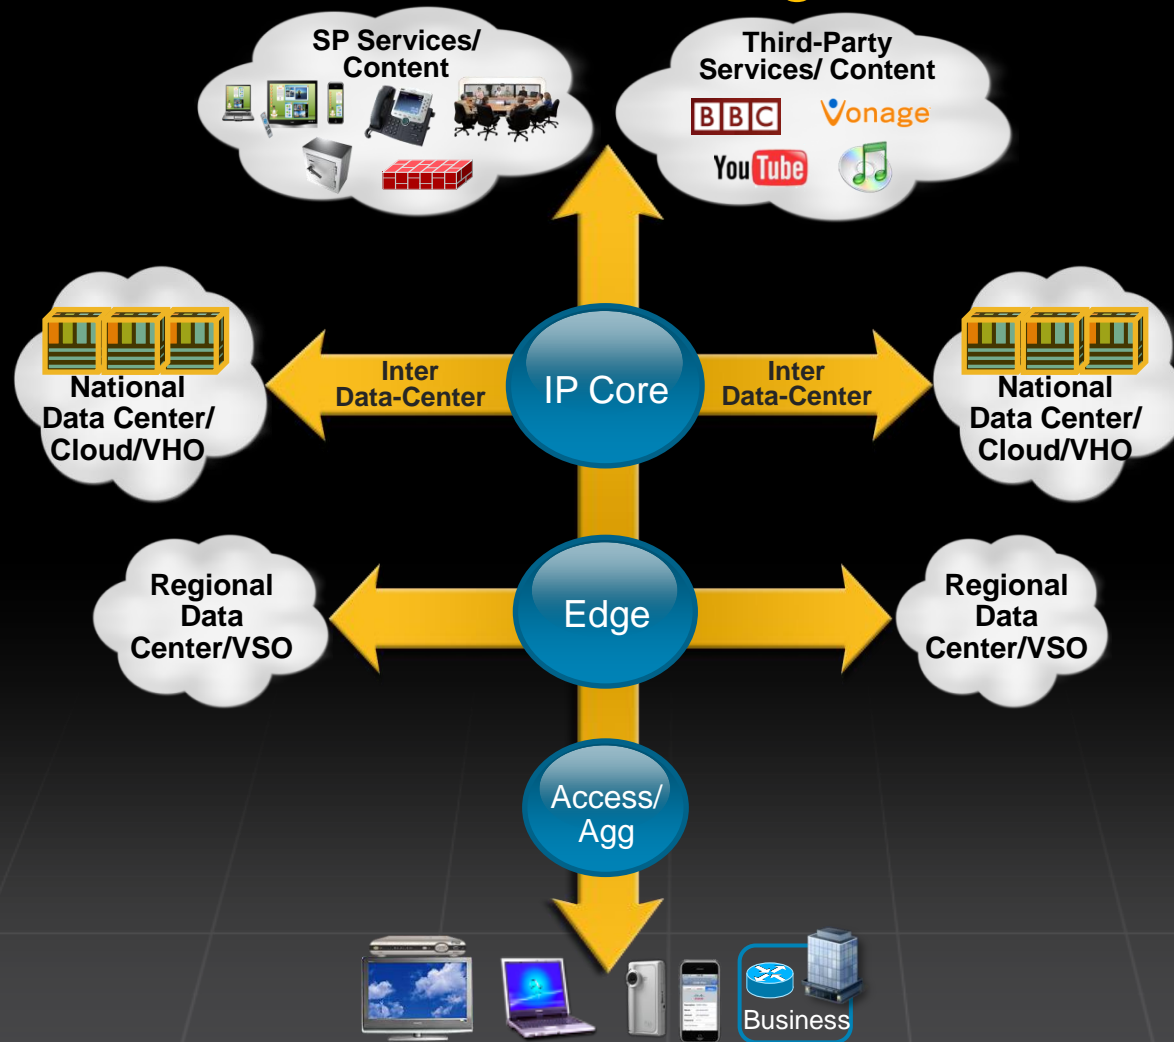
SP Services/ Content

Third-Party Services/ Content

BBC

Vonage

YouTube

National Data Center/ Cloud/VHO

Inter Data-Center

IP Core

Inter Data-Center

National Data Center/ Cloud/VHO

Regional Data Center/VSO

Edge

Regional Data Center/VSO

Access/ Agg

Business